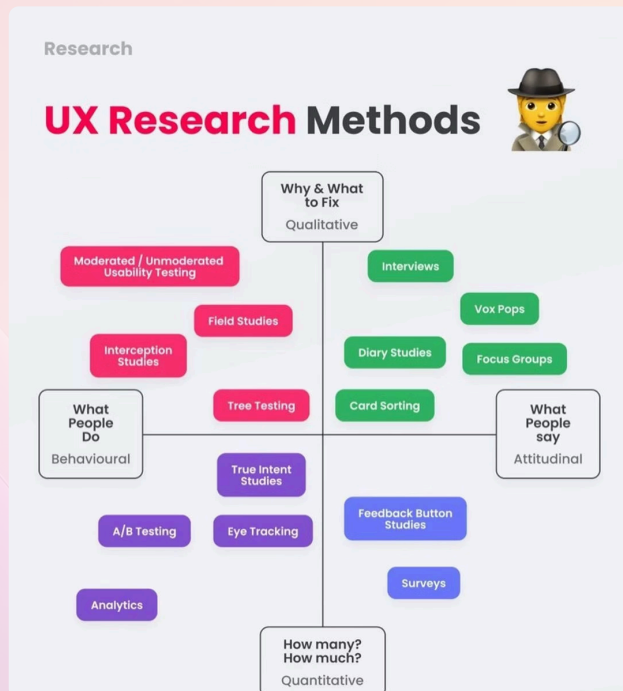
Research

UX Research Methods

Why & What to Fix
Qualitative

Moderated / Unmoderated Usability Testing

Interviews

Vox Pops

Field Studies

Interception Studies

Diary Studies

Focus Groups

What People Do
Behavioural

Tree Testing

Card Sorting

What People say
Attitudinal

True Intent Studies

Feedback Button Studies

A/B Testing

Eye Tracking

Surveys

Analytics

How many? How much?
Quantitative